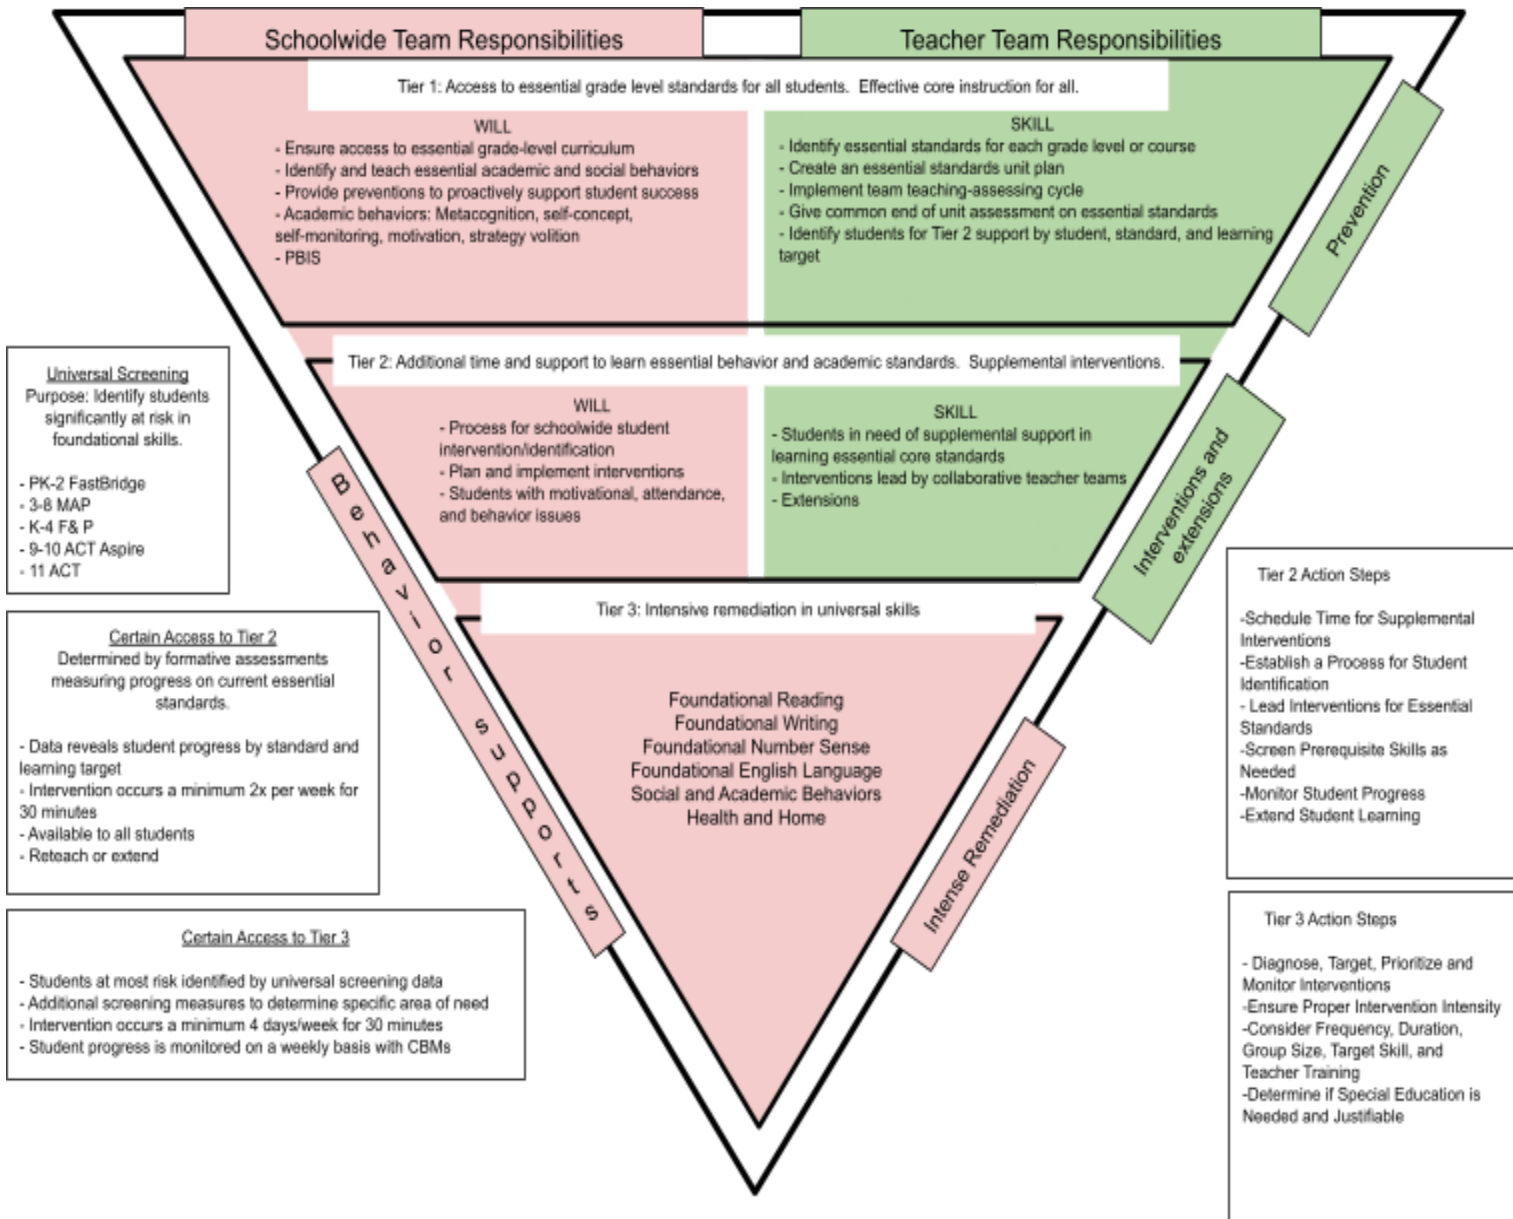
Schoolwide Team Responsibilities

Teacher Team Responsibilities

Tier 1: Access to essential grade level standards for all students. Effective core instruction for all.

WILL
- Ensure access to essential grade-level curriculum
- Identify and teach essential academic and social behaviors
- Provide preventions to proactively support student success
- Academic behaviors: Metacognition, self-concept, self-monitoring, motivation, strategy volition
- PBIS

SKILL
- Identify essential standards for each grade level or course
- Create an essential standards unit plan
- Implement team teaching-assessing cycle
- Give common end of unit assessment on essential standards
- Identify students for Tier 2 support by student, standard, and learning target

Prevention

Tier 2: Additional time and support to learn essential behavior and academic standards. Supplemental interventions.

WILL
- Process for schoolwide student intervention/identification
- Plan and implement interventions
- Students with motivational, attendance, and behavior issues

SKILL
- Students in need of supplemental support in learning essential core standards
- Interventions lead by collaborative teacher teams
- Extensions

Interventions and extensions

Tier 3: Intensive remediation in universal skills

Foundational Reading
Foundational Writing
Foundational Number Sense
Foundational English Language
Social and Academic Behaviors
Health and Home

Behavior supports

Intense Remediation

Universal Screening
Purpose: Identify students significantly at risk in foundational skills.

- PK-2 FastBridge
- 3-8 MAP
- K-4 F& P
- 9-10 ACT Aspire
- 11 ACT

Certain Access to Tier 2
Determined by formative assessments measuring progress on current essential standards.

- Data reveals student progress by standard and learning target
- Intervention occurs a minimum 2x per week for 30 minutes
- Available to all students
- Reteach or extend

Certain Access to Tier 3

- Students at most risk identified by universal screening data
- Additional screening measures to determine specific area of need
- Intervention occurs a minimum 4 days/week for 30 minutes
- Student progress is monitored on a weekly basis with CBMs

Tier 2 Action Steps

-Schedule Time for Supplemental Interventions
-Establish a Process for Student Identification
- Lead Interventions for Essential Standards
-Screen Prerequisite Skills as Needed
-Monitor Student Progress
-Extend Student Learning

Tier 3 Action Steps

- Diagnose, Target, Prioritize and Monitor Interventions
-Ensure Proper Intervention Intensity
-Consider Frequency, Duration, Group Size, Target Skill, and Teacher Training
-Determine if Special Education is Needed and Justifiable